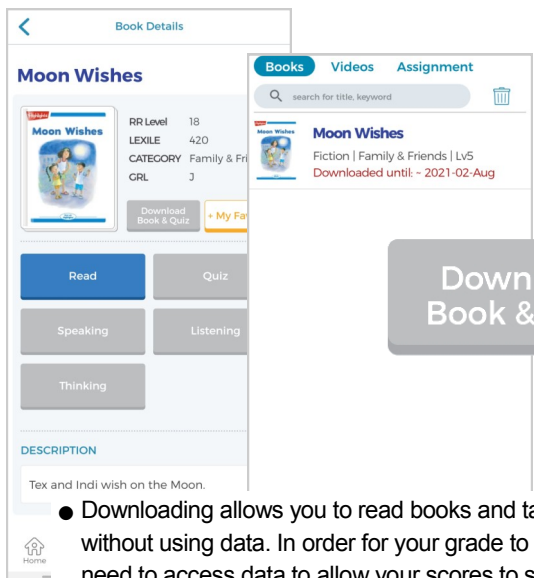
Book Details

Moon Wishes

Moon Wishes

RR Level 18
LEXILE 420
CATEGORY Family & Fri
GRL J

Download Book & Quiz

+ My Fa

Read

Quiz

Speaking

Listening

Thinking

DESCRIPTION

Tex and Indi wish on the Moon.

Home

Books Videos Assignment

search for title, keyword

Moon Wishes

Moon Wishes
Fiction | Family & Friends | Lv5
Downloaded until: - 2021-02-Aug

Down
Book &

● Downloading allows you to read books and ta without using data. In order for your grade to need to access data to allow your scores to s